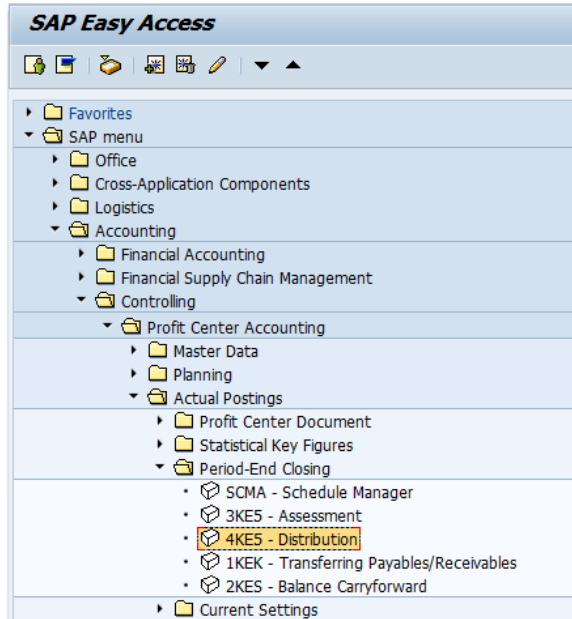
SAP Easy Access

Favorites
SAP menu
Office
Cross-Application Components
Logistics
Accounting
Financial Accounting
Financial Supply Chain Management
Controlling
Profit Center Accounting
Master Data
Planning
Actual Postings
Profit Center Document
Statistical Key Figures
Period-End Closing
SCMA - Schedule Manager
3KE5 - Assessment
4KE5 - Distribution
1KEK - Transferring Payables/Receivables
2KES - Balance Carryforward
Current Settings